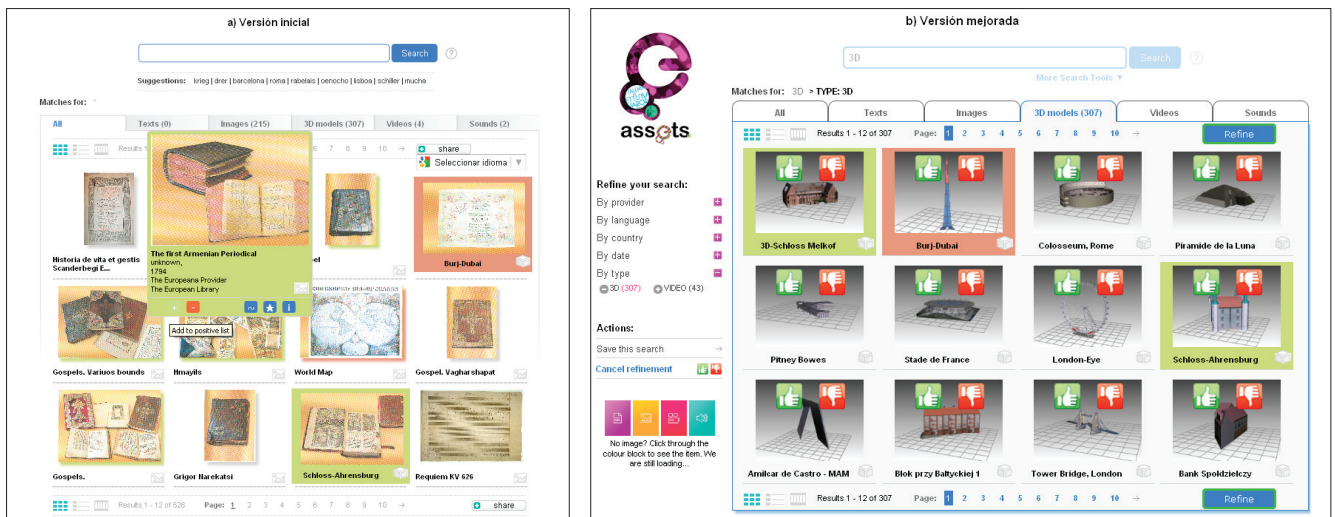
a) Versión inicial

Search

Suggestions: krieg | drer | barcelona | roma | rabelais | cenocho | lisboa | schiller | mucha

Matches for:

All | Texts (0) | Images (215) | 3D models (307) | Videos (4) | Sounds (2)

Results 1 ... 7 8 9 10 →

share

Seleccionar idioma

The first Armenian Periodical
unknown,
1794
The Europeana Provider
The European Library

Add to positive list

Historia de vita et gestis Scanderbegi E...

Burj-Dubai

Gospels. Various bounds

Hmayils

World Map

Gospel. Vagharshapat

Gospels.

Grigor Narekatsi

Schloss-Ahrensburg

Requiem KV 626

Results 1 - 12 of 528 Page: 1 2 3 4 5 6 7 8 9 10 →

share

b) Versión mejorada

assets

3D Search

More Search Tools

Matches for: 3D > TYPE: 3D

All | Texts | Images | 3D models (307) | Videos | Sounds

Results 1 - 12 of 307 Page: 1 2 3 4 5 6 7 8 9 10 →

Refine

Refine your search:
By provider
By language
By country
By date
By type
3D (307) VIDEO (43)

Actions:
Save this search
Cancel refinement

No image? Click through the colour block to see the item. We are still loading...

3D-Schloss Melkof

Burj-Dubai

Colosseum, Rome

Piramide de la Luna

Pitney Bowes

Stade de France

London-Eye

Schloss-Ahrensburg

Amilcar de Castro - MAM

Blok przy Baltyckiej 1

Tower Bridge, London

Bank Spoldzielczy

Results 1 - 12 of 307 Page: 1 2 3 4 5 6 7 8 9 10 →

Refine